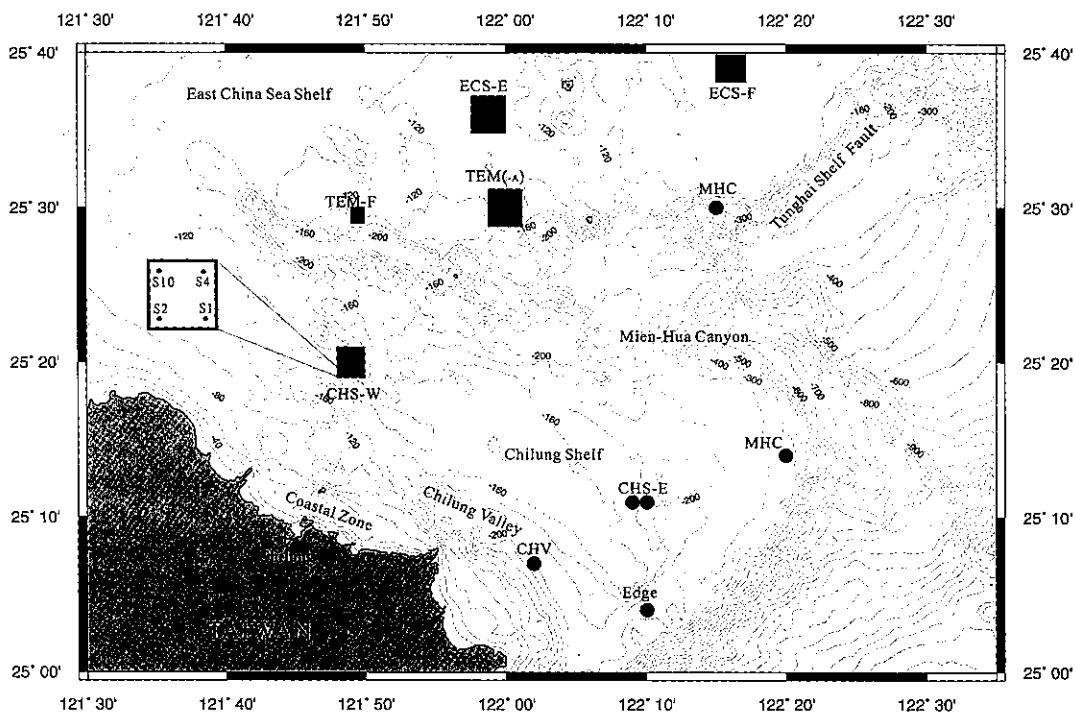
121° 30' 121° 40' 121° 50' 122° 00' 122° 10' 122° 20' 122° 30'

25° 40'
25° 30'
25° 20'
25° 10'
25° 00'

East China Sea Shelf
ECS-E
ECS-F
-120
-120
-120
TEM(-A)
TEM-F
-120
-160
-200
-120
-200
MHC
-160
-300
-300
Tunghai Shelf Fault
-300
-120
S10 S4
S2 S1
-200
-160
-160
-400
Mien-Hua Canyon
-200
-500
-400
-500
-600
-600
CHS-W
-80
-700
-800
-160
-40
-120
-160
MHC
Chilung Shelf
-900
CHS-E
-200
-160
Coastal Zone
Chilung Valley
-200
CHV
Edge
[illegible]
TAIWAN

25° 40'
25° 30'
25° 20'
25° 10'
25° 00'

121° 30' 121° 40' 121° 50' 122° 00' 122° 10' 122° 20' 122° 30'